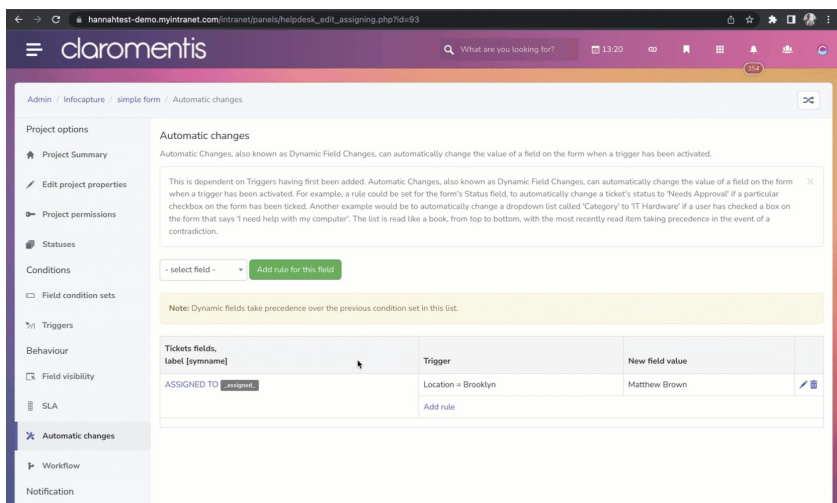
hannahtest-demo.myintranet.com/intranet/panels/helpdesk_edit_assigning.php?id=93

claromentis

What are you looking for?

13:20

354

Admin / Infocapture / simple form / Automatic changes

Project options

Project Summary

Edit project properties

Project permissions

Statuses

Conditions

Field condition sets

Triggers

Behaviour

Field visibility

SLA

Automatic changes

Workflow

Notification

Automatic changes

Automatic Changes, also known as Dynamic Field Changes, can automatically change the value of a field on the form when a trigger has been activated.

This is dependent on Triggers having first been added. Automatic Changes, also known as Dynamic Field Changes, can automatically change the value of a field on the form when a trigger has been activated. For example, a rule could be set for the form's Status field, to automatically change a ticket's status to 'Needs Approval' if a particular checkbox on the form has been ticked. Another example would be to automatically change a dropdown list called 'Category' to 'IT Hardware' if a user has checked a box on the form that says 'I need help with my computer'. The list is read like a book, from top to bottom, with the most recently read item taking precedence in the event of a contradiction.

- select field -

Add rule for this field

Note: Dynamic fields take precedence over the previous condition set in this list.

| Tickets fields, label [symname] | Trigger | New field value |
|---|---|---|
| ASSIGNED TO _assigned_ | Location = Brooklyn | Matthew Brown |
| | Add rule | |